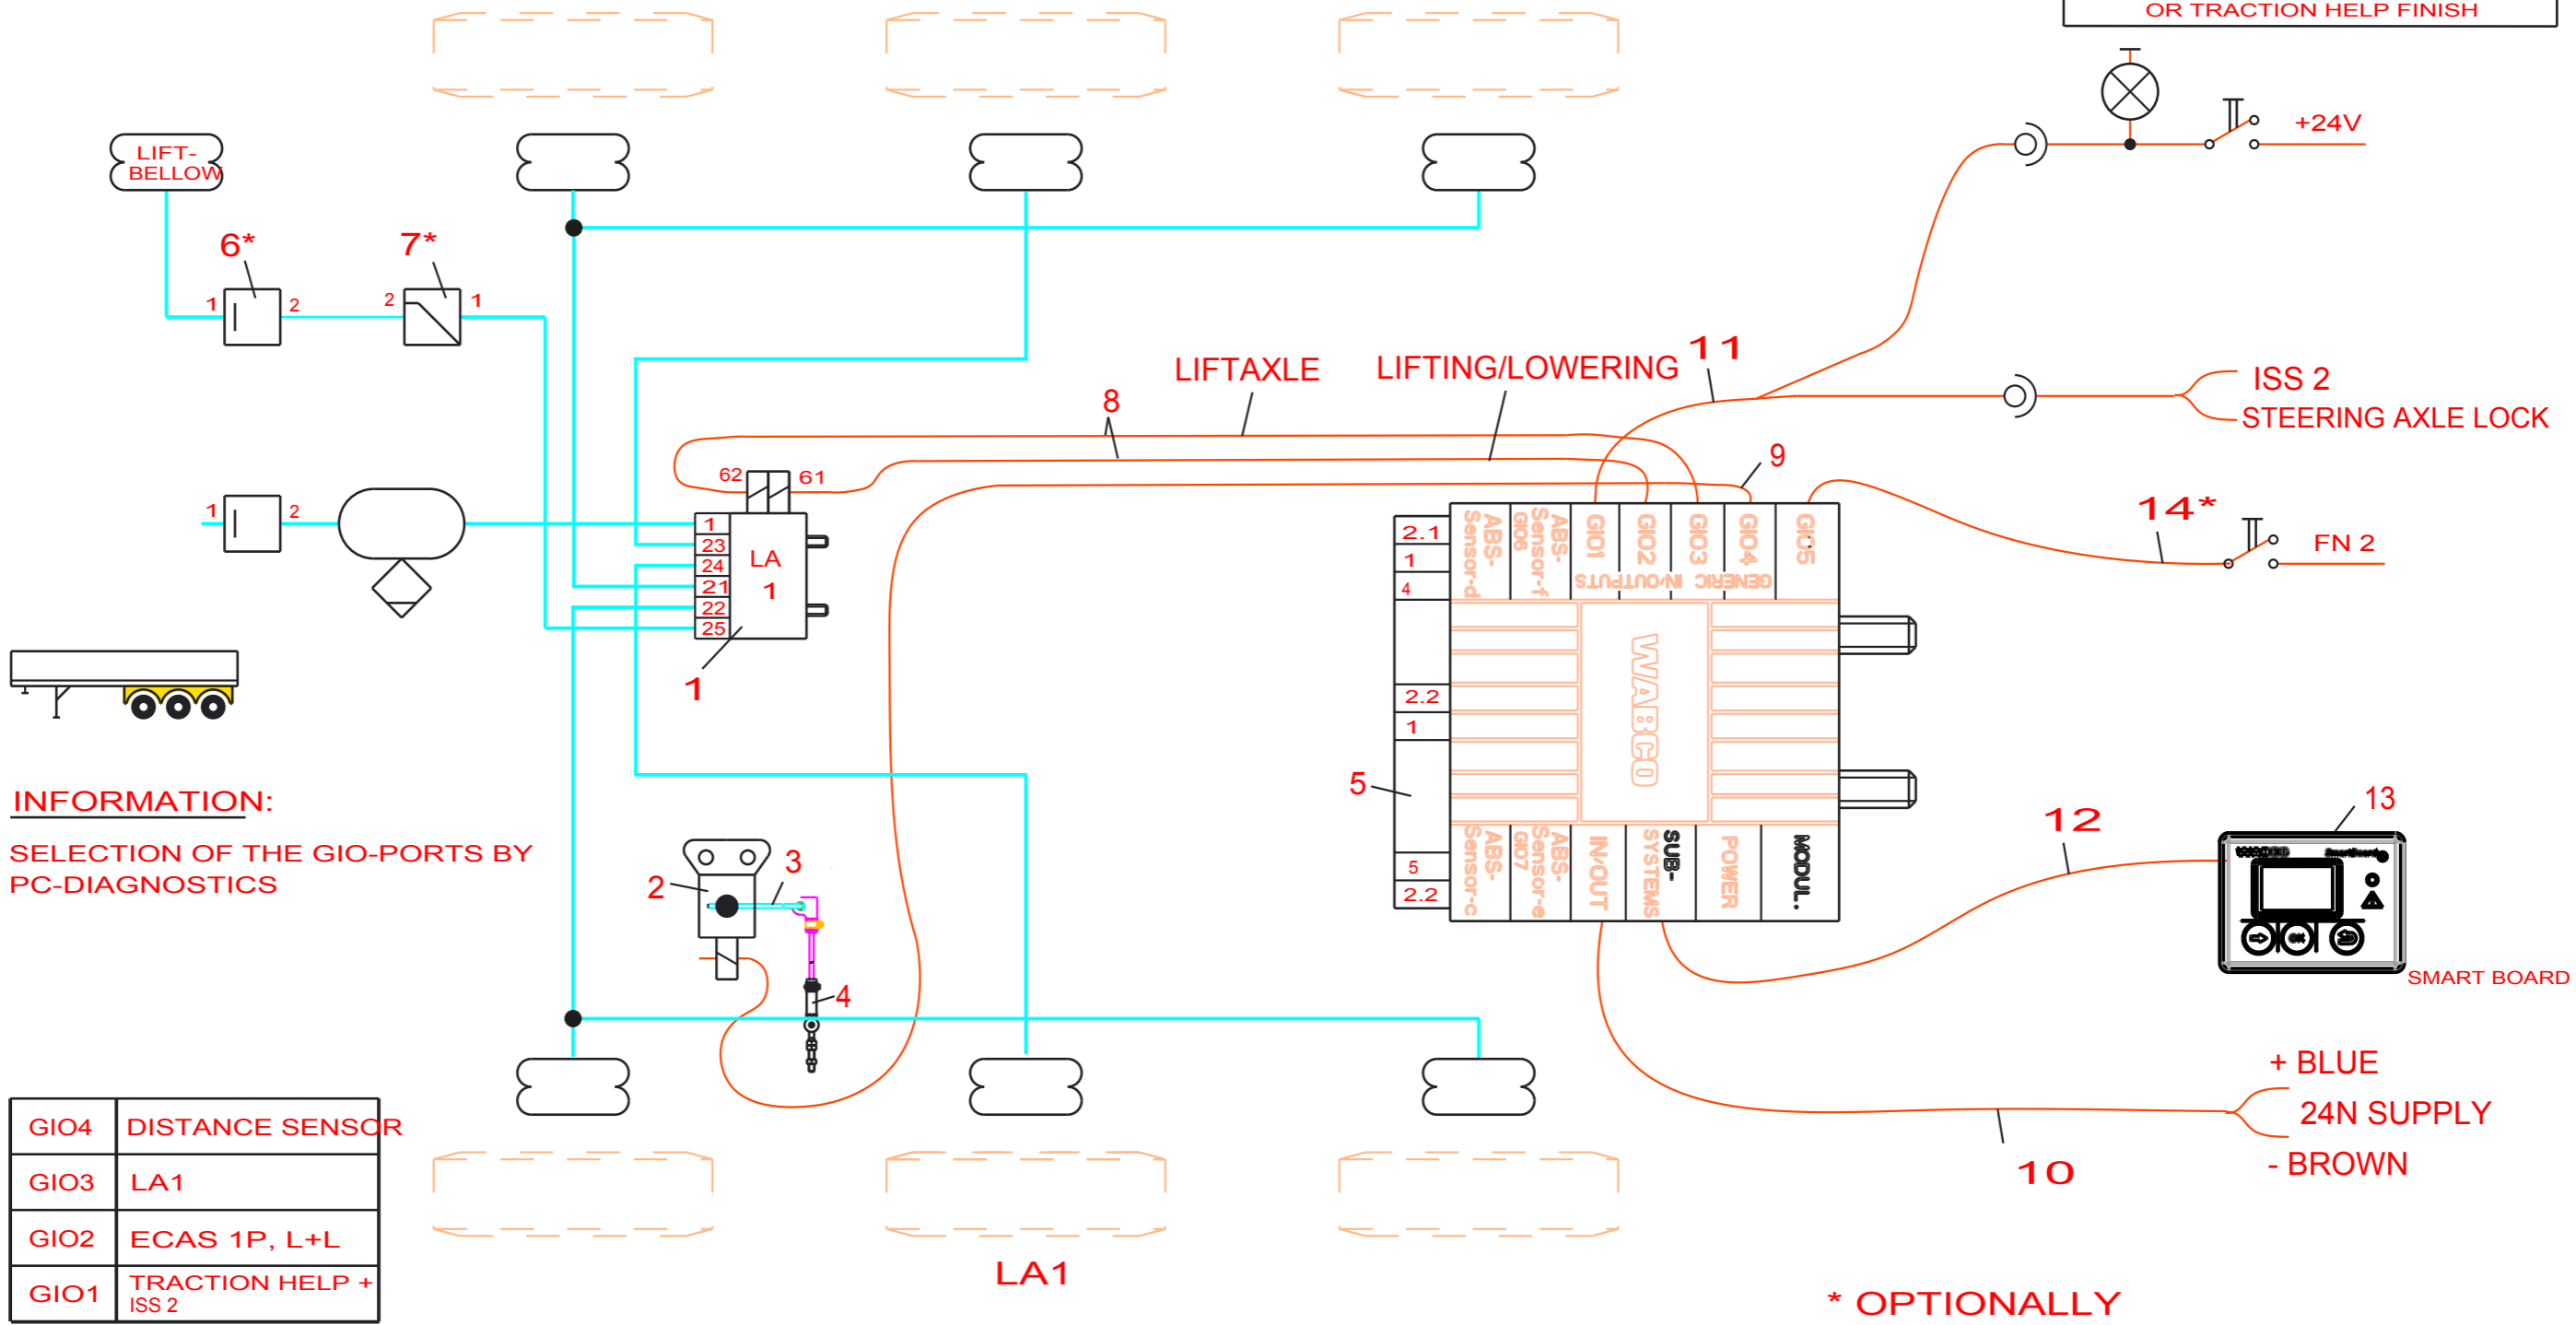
OR TRACTION HELP FINISH

+24V

LIFT-BELLOW

6*

7*

1 2 2 1

LIFTAXLE

LIFTING/LOWERING

11

8

ISS 2

STEERING AXLE LOCK

62 61

9

14*

FN 2

1 2

1
23
24
21
22
25

LA 1

1

2.1
1
4

ABS-Sensor-d
ABS-Sensor-f GIO6
GIO1
GIO2
GIO3
GIO4
GIO5
GENERIC IN/OUTPUTS

WABCO

2.2
1

5

5
2.2

ABS-Sensor-c
ABS-Sensor-e GIO7
IN/OUT
SUB-SYSTEMS
POWER
MODUL.

INFORMATION:

SELECTION OF THE GIO-PORTS BY PC-DIAGNOSTICS

2

3

4

12

13

SMART BOARD

+ BLUE

24N SUPPLY

- BROWN

10

| GIO4 | DISTANCE SENSOR |
|---|---|
| GIO3 | LA1 |
| GIO2 | ECAS 1P, L+L |
| GIO1 | TRACTION HELP + ISS 2 |

LA1

* OPTIONALLY